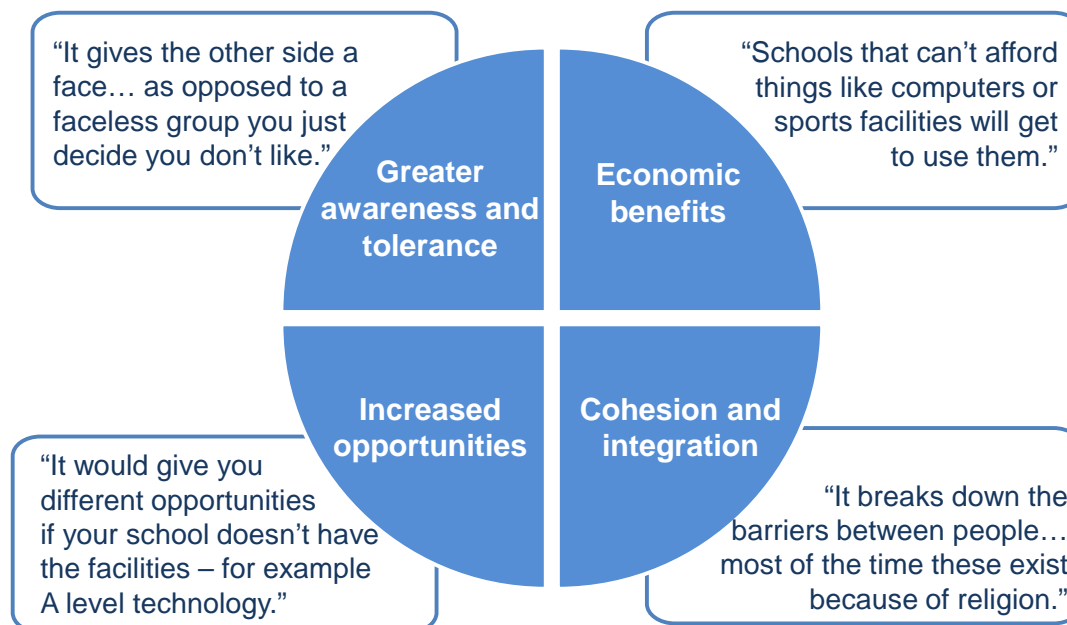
“It gives the other side a face… as opposed to a faceless group you just decide you don’t like.”

Greater awareness and tolerance

“Schools that can’t afford things like computers or sports facilities will get to use them.”

Economic benefits

Increased opportunities

“It would give you different opportunities if your school doesn’t have the facilities – for example A level technology.”

Cohesion and integration

“It breaks down the barriers between people… most of the time these exist because of religion.”